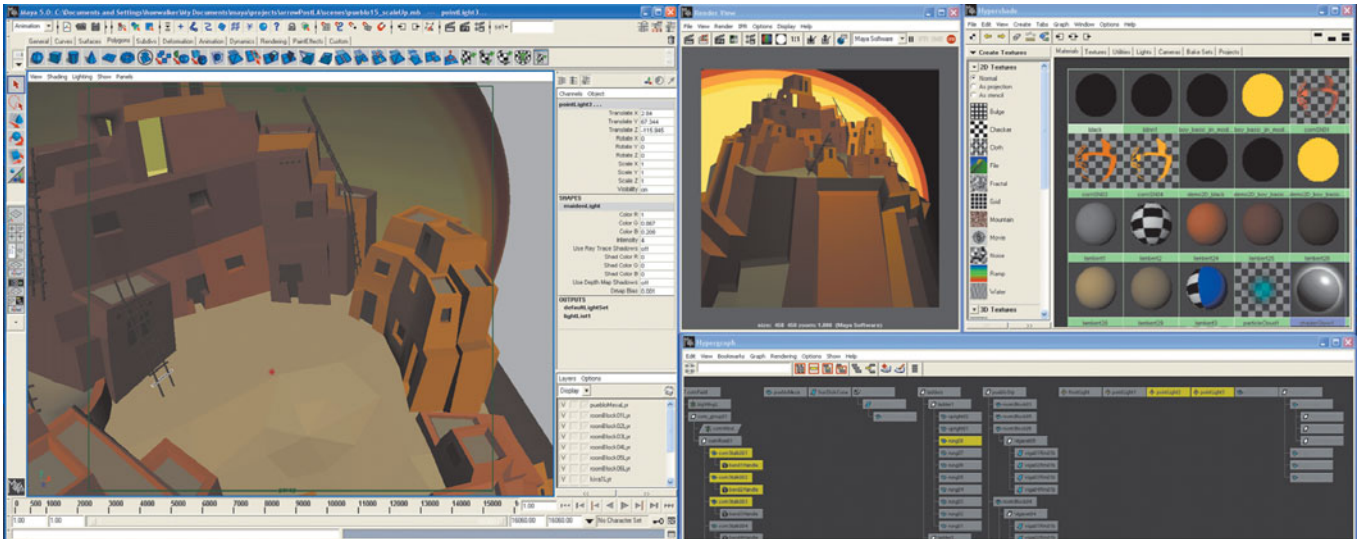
Maya 5.0: C:\Documents and Settings\hoewalker\My Documents\maya\projects\arrowPostL4\scenes\pueblo15_scaleUp.mb --- pointLight3

Animation

General Curves Surfaces Polygons Subdivs Deformation Animation Dynamics Rendering PaintEffects Custom

View Shading Lighting Show Panels

Channels Object

pointLight3

Translate X 2.84
Translate Y 67.344
Translate Z -115.945
Rotate X 0
Rotate Y 0
Rotate Z 0
Scale X 1
Scale Y 1
Scale Z 1
Visibility on

SHAPES
moatlevLight

Color R 1
Color G 0.867
Color B 0.206
Intensity 4
Use Ray Trace Shadows off
Shad Color R 0
Shad Color G 0
Shad Color B 0
Use Depth Map Shadows off
Dmap Bias 0.001

OUTPUTS
defaultLightSet
lightLinker1

Layers Options

Display

pueblofiiecal_pr
roomBlock01_pr
roomBlock02_pr
roomBlock03_pr
roomBlock04_pr
roomBlock05_pr
roomBlock06_pr
kiva01_pr

0 500 1000 2000 3000 4000 5000 6000 7000 8000 9000 10000 11000 12000 13000 14000 15000 16000

1.00 1.00 16080.00 16080.00 No Character Set

Render View

File View Render IPR Options Display Help

1:1 Maya Software

size: 468 468 zoom: 1.000 (Maya Software)

Hypershade

File Edit View Create Tabs Graph Window Options Help

Create Textures

2D Textures

Normal
As projection
As stencil

Bulge
Checker
Cloth
File
Fractal
Grid
Mountain
Movie
Noise
Ramp
Water

3D Textures

Materials Textures Utilities Lights Cameras Bake Sets Projects

black blnn1 lbov_basic_in_mod lbov_basic_in_mod scorn0501
scorn0502 scorn0404 demo20_black demo20_bov_basic demo20_bov_basic
lambert1 lambert2 lambert24 lambert25 lambert26
lambert28 lambert29 lambert3 particleCloud1 shaderGlow1

Hypergraph

Edit View Bookmarks Graph Rendering Options Show Help